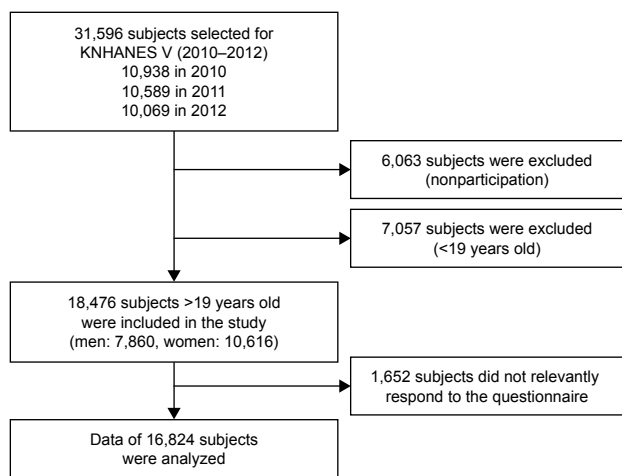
31,596 subjects selected for KNHANES V (2010–2012)
10,938 in 2010
10,589 in 2011
10,069 in 2012

6,063 subjects were excluded (nonparticipation)

7,057 subjects were excluded (<19 years old)

18,476 subjects >19 years old were included in the study (men: 7,860, women: 10,616)

1,652 subjects did not relevantly respond to the questionnaire

Data of 16,824 subjects were analyzed